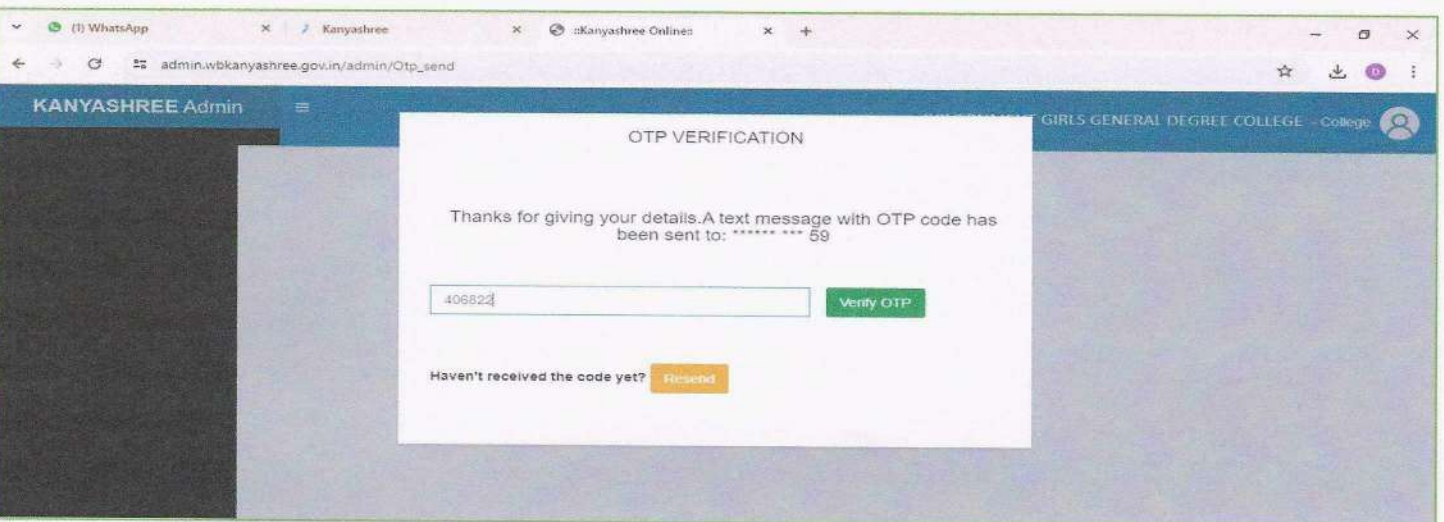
(1) WhatsApp
Kanyashree
::Kanyashree Online::
admin.wbkanyashree.gov.in/admin/Otp_send

KANYASHREE Admin

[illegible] GIRLS GENERAL DEGREE COLLEGE - College

OTP VERIFICATION

Thanks for giving your details.A text message with OTP code has been sent to: ****** *** 59

406822

Verify OTP

Haven't received the code yet? Resend